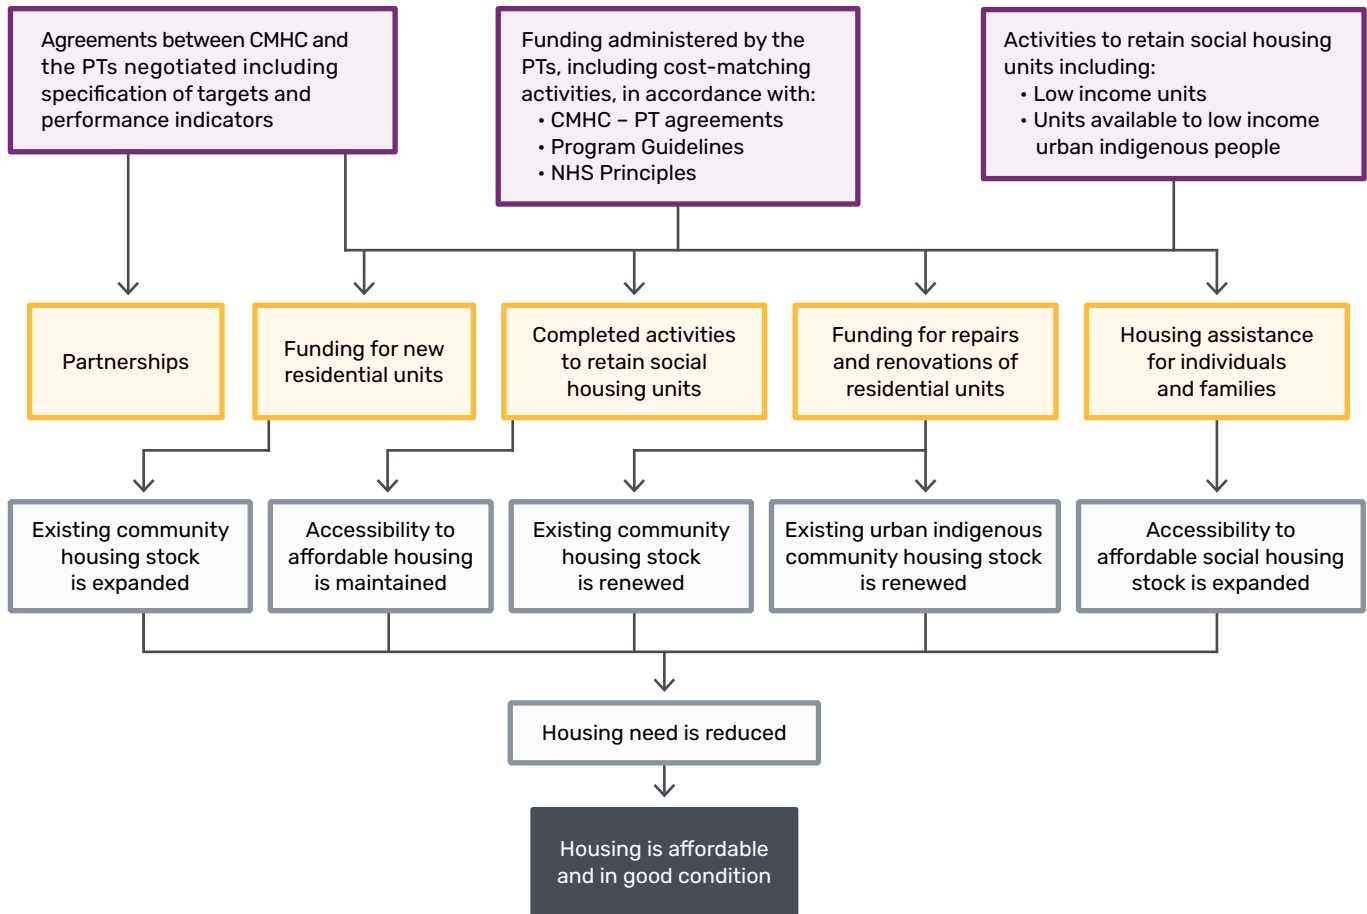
Agreements between CMHC and the PTs negotiated including specification of targets and performance indicators

Funding administered by the PTs, including cost-matching activities, in accordance with:
• CMHC – PT agreements
• Program Guidelines
• NHS Principles

Activities to retain social housing units including:
• Low income units
• Units available to low income urban indigenous people

Partnerships

Funding for new residential units

Completed activities to retain social housing units

Funding for repairs and renovations of residential units

Housing assistance for individuals and families

Existing community housing stock is expanded

Accessibility to affordable housing is maintained

Existing community housing stock is renewed

Existing urban indigenous community housing stock is renewed

Accessibility to affordable social housing stock is expanded

Housing need is reduced

Housing is affordable and in good condition